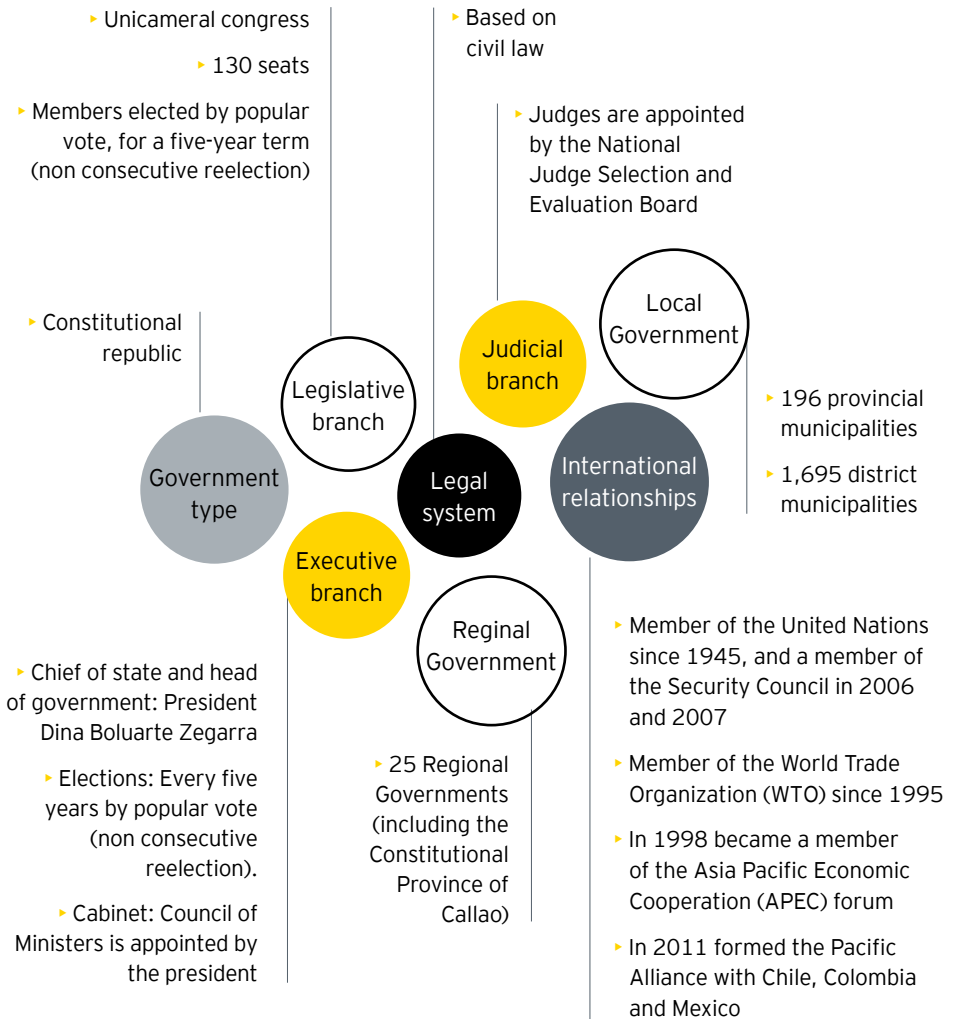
Unicameral congress

130 seats

Members elected by popular vote, for a five-year term (non consecutive reelection)

Based on civil law

Judges are appointed by the National Judge Selection and Evaluation Board

Constitutional republic

Legislative branch

Judicial branch

Local Government

196 provincial municipalities

1,695 district municipalities

Government type

Legal system

International relationships

Executive branch

Reginal Government

Chief of state and head of government: President Dina Boluarte Zegarra

Elections: Every five years by popular vote (non consecutive reelection).

Cabinet: Council of Ministers is appointed by the president

25 Regional Governments (including the Constitutional Province of Callao)

Member of the United Nations since 1945, and a member of the Security Council in 2006 and 2007

Member of the World Trade Organization (WTO) since 1995

In 1998 became a member of the Asia Pacific Economic Cooperation (APEC) forum

In 2011 formed the Pacific Alliance with Chile, Colombia and Mexico